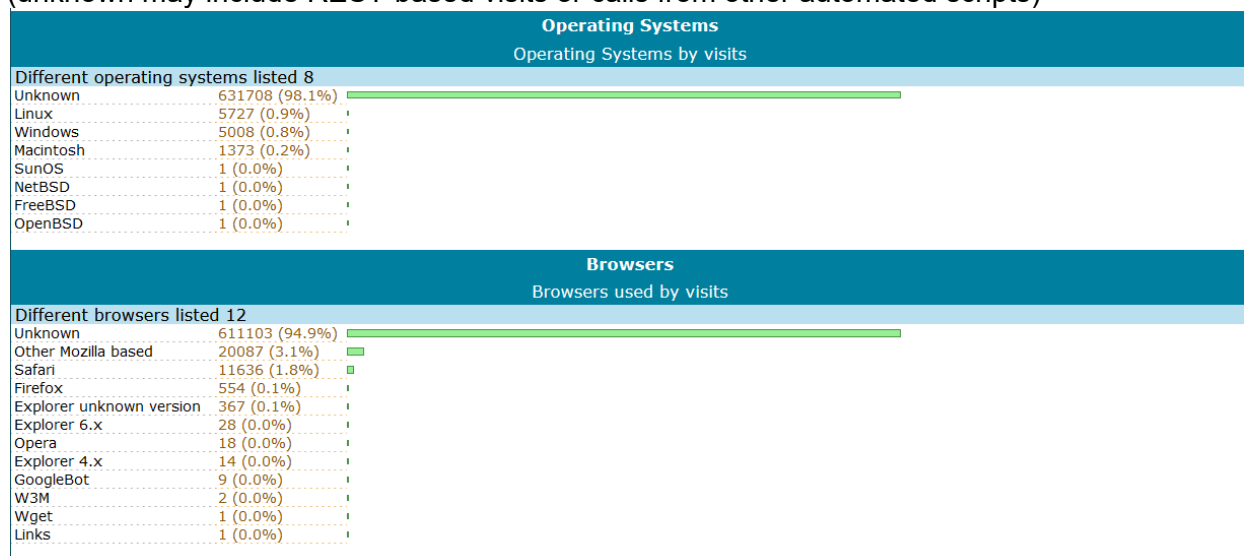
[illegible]

Operating Systems

Operating Systems by visits

Different operating systems listed 8

| | |
|---|---|
| Unknown | 631708 (98.1%) |
| Linux | 5727 (0.9%) |
| Windows | 5008 (0.8%) |
| Macintosh | 1373 (0.2%) |
| SunOS | 1 (0.0%) |
| NetBSD | 1 (0.0%) |
| FreeBSD | 1 (0.0%) |
| OpenBSD | 1 (0.0%) |

Browsers

Browsers used by visits

Different browsers listed 12

| | |
|---|---|
| Unknown | 611103 (94.9%) |
| Other Mozilla based | 20087 (3.1%) |
| Safari | 11636 (1.8%) |
| Firefox | 554 (0.1%) |
| Explorer unknown version | 367 (0.1%) |
| Explorer 6.x | 28 (0.0%) |
| Opera | 18 (0.0%) |
| Explorer 4.x | 14 (0.0%) |
| GoogleBot | 9 (0.0%) |
| W3M | 2 (0.0%) |
| Wget | 1 (0.0%) |
| Links | 1 (0.0%) |